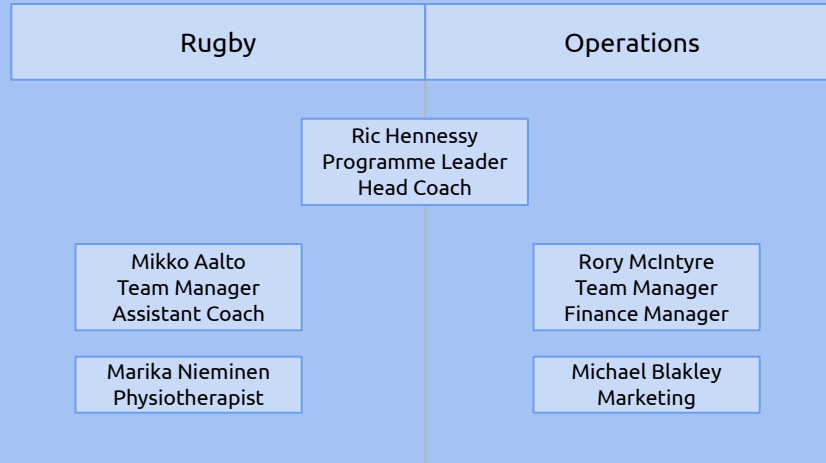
| Rugby | Operations |
|---|---|

Ric Hennessy
Programme Leader
Head Coach

Mikko Aalto
Team Manager
Assistant Coach

Marika Nieminen
Physiotherapist

Rory McIntyre
Team Manager
Finance Manager

Michael Blakley
Marketing